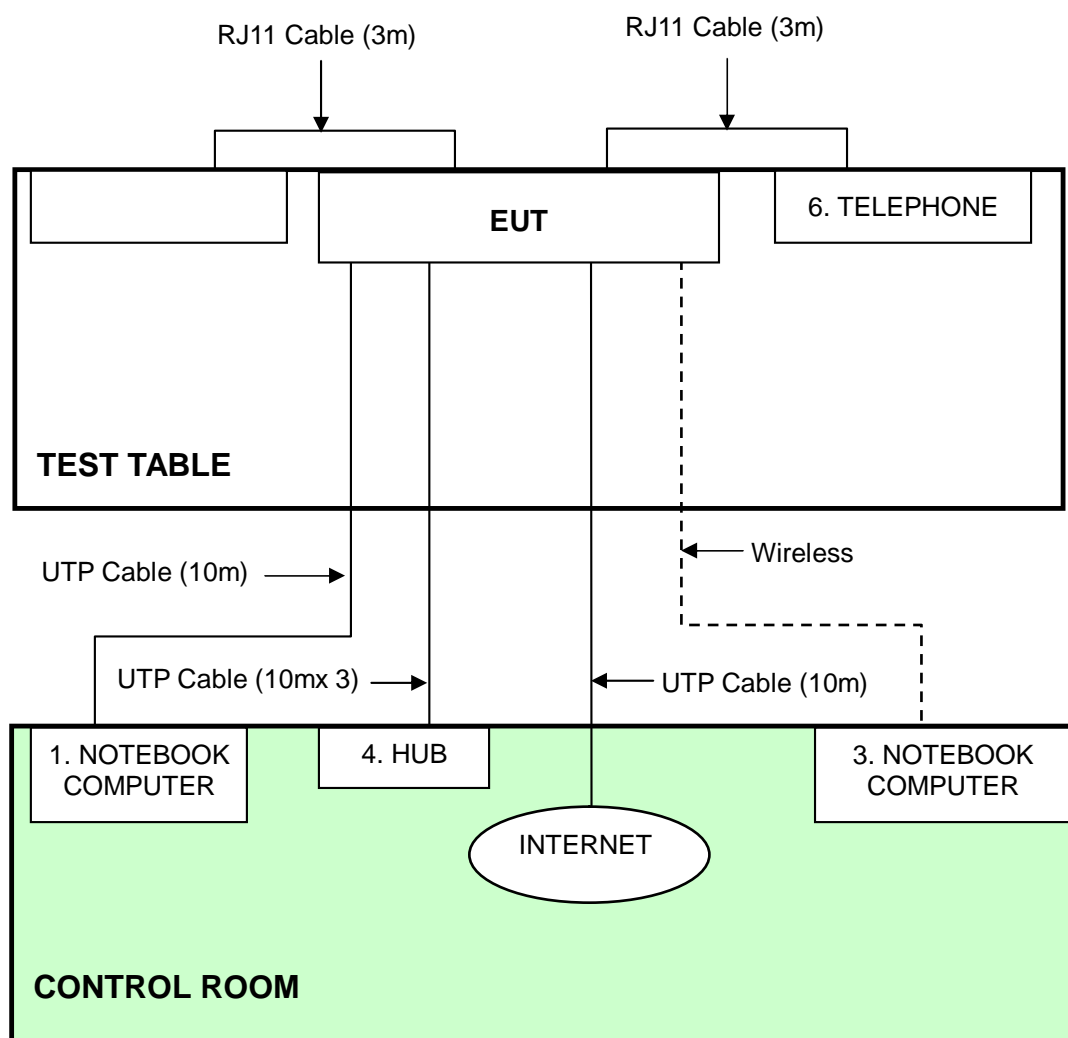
RJ11 Cable (3m)

RJ11 Cable (3m)

EUT

6. TELEPHONE

TEST TABLE

UTP Cable (10m)

Wireless

UTP Cable (10mx 3)

UTP Cable (10m)

1. NOTEBOOK COMPUTER

4. HUB

3. NOTEBOOK COMPUTER

INTERNET

CONTROL ROOM